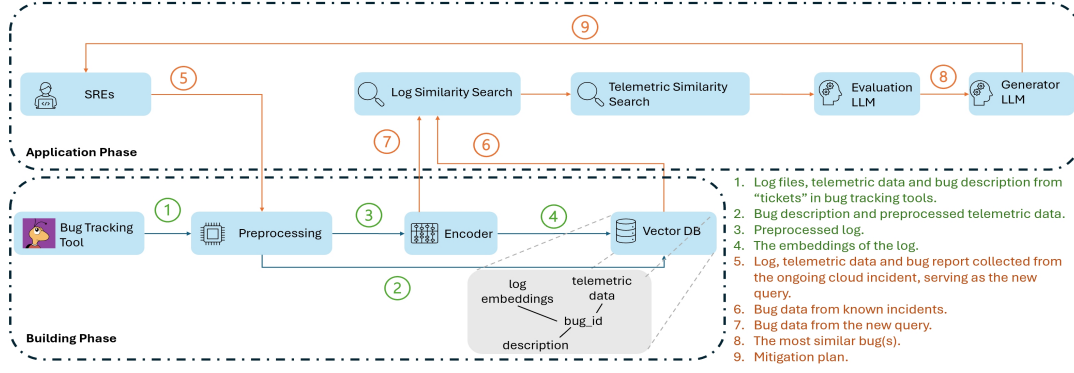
9

5

SREs

Log Similarity Search

Telemetric Similarity Search

Evaluation LLM

8

Generator LLM

7

6

Application Phase

1

3

4

Bug Tracking Tool

Preprocessing

Encoder

Vector DB

2

log embeddings

telemetric data

bug_id

description

Building Phase

1. Log files, telemetric data and bug description from "tickets" in bug tracking tools.
2. Bug description and preprocessed telemetric data.
3. Preprocessed log.
4. The embeddings of the log.
5. Log, telemetric data and bug report collected from the ongoing cloud incident, serving as the new query.
6. Bug data from known incidents.
7. Bug data from the new query.
8. The most similar bug(s).
9. Mitigation plan.